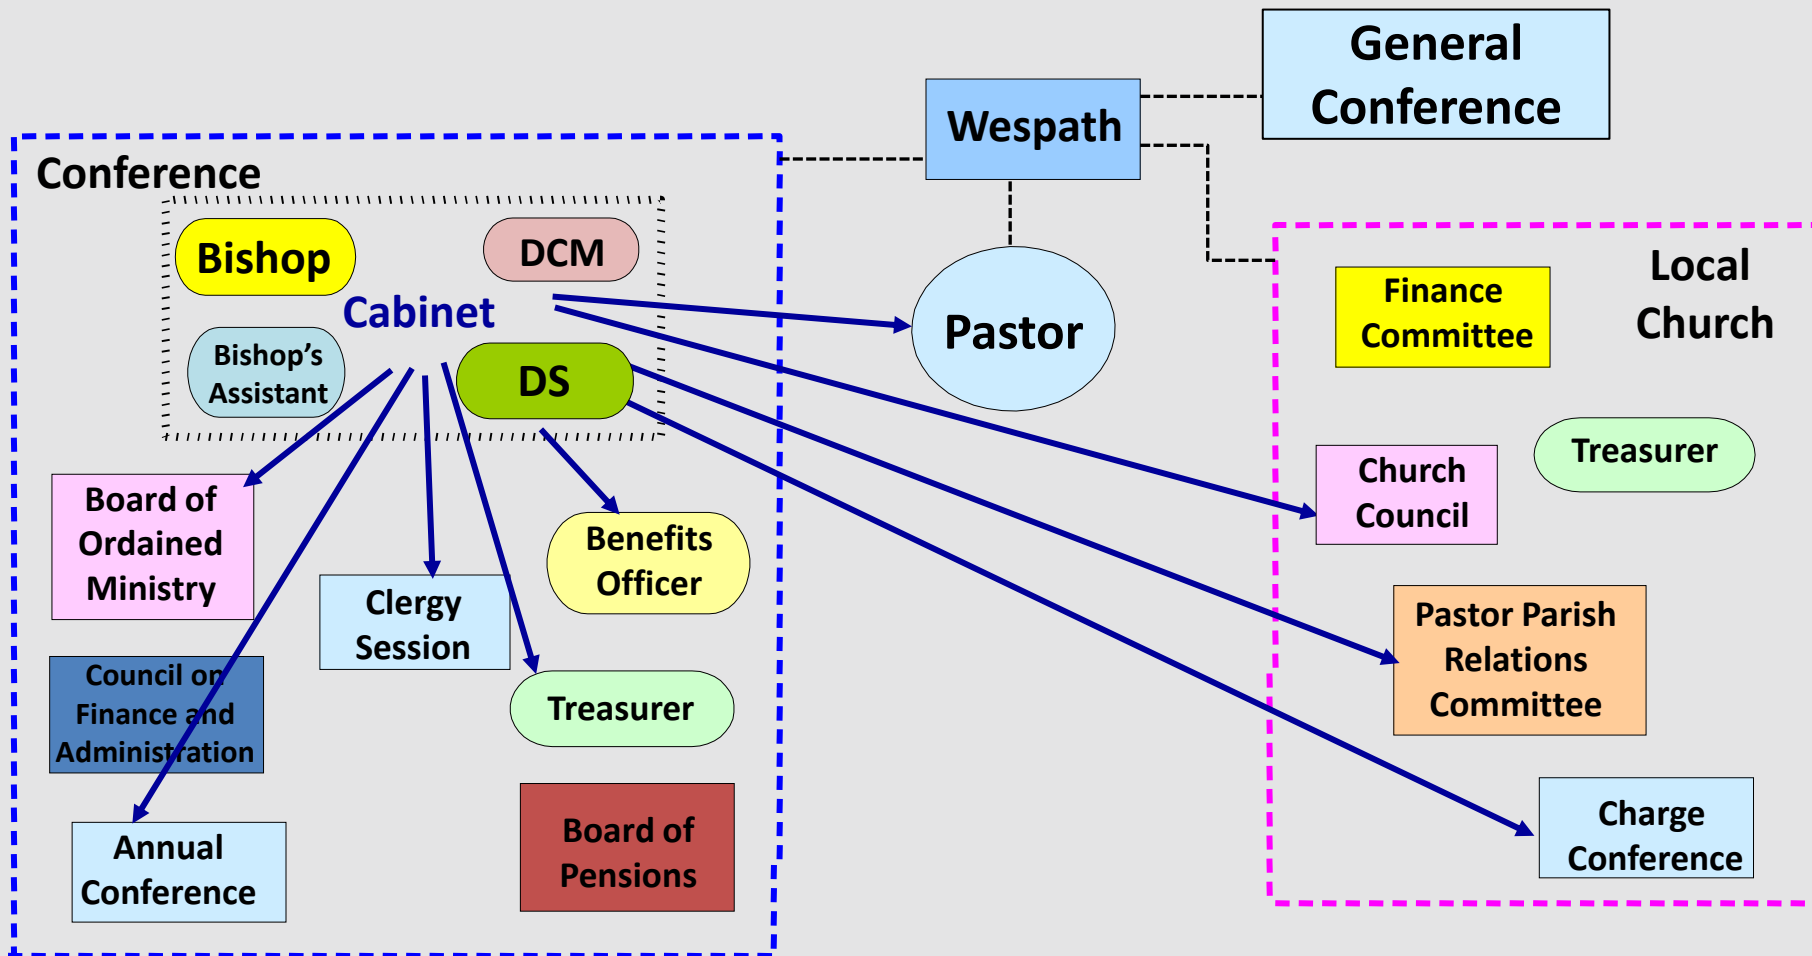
General Conference

Wespath

Conference

Bishop

DCM

Cabinet

Bishop's Assistant

DS

Pastor

Local Church

Finance Committee

Treasurer

Church Council

Board of Ordained Ministry

Benefits Officer

Clergy Session

Council on Finance and Administration

Treasurer

Pastor Parish Relations Committee

Annual Conference

Board of Pensions

Charge Conference